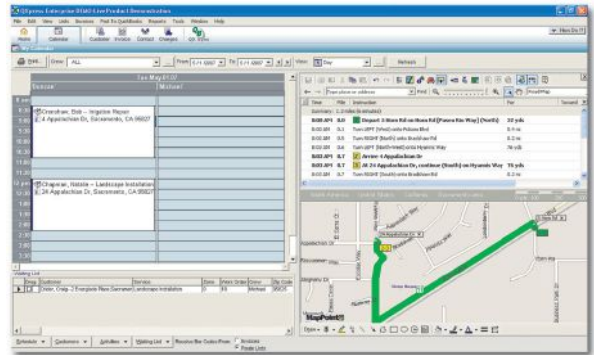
QXpress Enterprise 2010 - Live Product Demonstration

File Edit View Links Sessions Post To QuickBooks Reports Tools Window Help

Home Calendar Customer Invoice Contact Changes QX Office

My Calendar

Print... Crew: ALL From 5/1/2007 To 5/1/2007 View: Day Refresh

Tue May 01 07

Session Michael

8 am
9:00 Cronshaw, Bob - Irrigation Repair
4 Appalachian Dr, Sacramento, CA 95827

12 pm Chapman, Natalie - Landscape Installation
24 Appalachian Dr, Sacramento, CA 95827

Waiting List

Emp Customer Service Zone Work Order Crew Zip Code
Valm, Craig - 2 Everglade Place Sacramento Landscape Installation 0 55 Michael 95826

Schedule Customers Activities Waiting List Receive Bar Codes From: Invoices Route Lists

Type place or address Find

| Time | Mile | Instruction | For |
|---|---|---|---|
| Summary: 1.3 miles (4 minutes) | | | |
| 8:00 AM | 0.0 | Depart 3 Shore Rd on Nene Rd (Faxon Rin Way) (North) | 32 yds |
| 8:00 AM | 0.1 | Turn LEFT (West) onto Folsom Blvd | 0.5 mi |
| 8:02 AM | 0.3 | Turn RIGHT (North) onto Bradshaw Rd | 0.2 mi |
| 8:02 AM | 0.5 | Turn LEFT (North-West) onto Hyannis Way | 0.2 mi |
| 8:03 AM | 0.7 | Arrive 4 Appalachian Dr | |
| 8:03 AM | 0.7 | At 24 Appalachian Dr, continue (North) on Hyannis Way | 75 yds |
| 8:03 AM | 0.8 | Turn RIGHT (East) onto Bradshaw Rd | 0.2 mi |

North America United States California Sacramento Area

Appalachian Dr

MapPoint